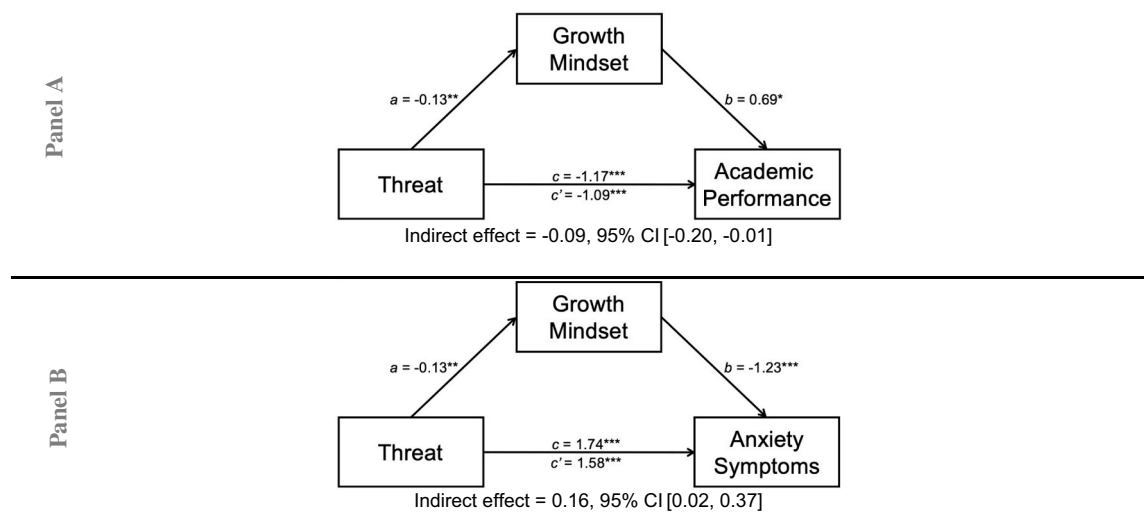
Panel A

Growth Mindset

$a$ = -0.13**

$b$ = 0.69*

Threat

$c$ = -1.17***
$c'$ = -1.09***

Academic Performance

Indirect effect = -0.09, 95% CI [-0.20, -0.01]

Panel B

Growth Mindset

$a$ = -0.13**

$b$ = -1.23***

Threat

$c$ = 1.74***
$c'$ = 1.58***

Anxiety Symptoms

Indirect effect = 0.16, 95% CI [0.02, 0.37]